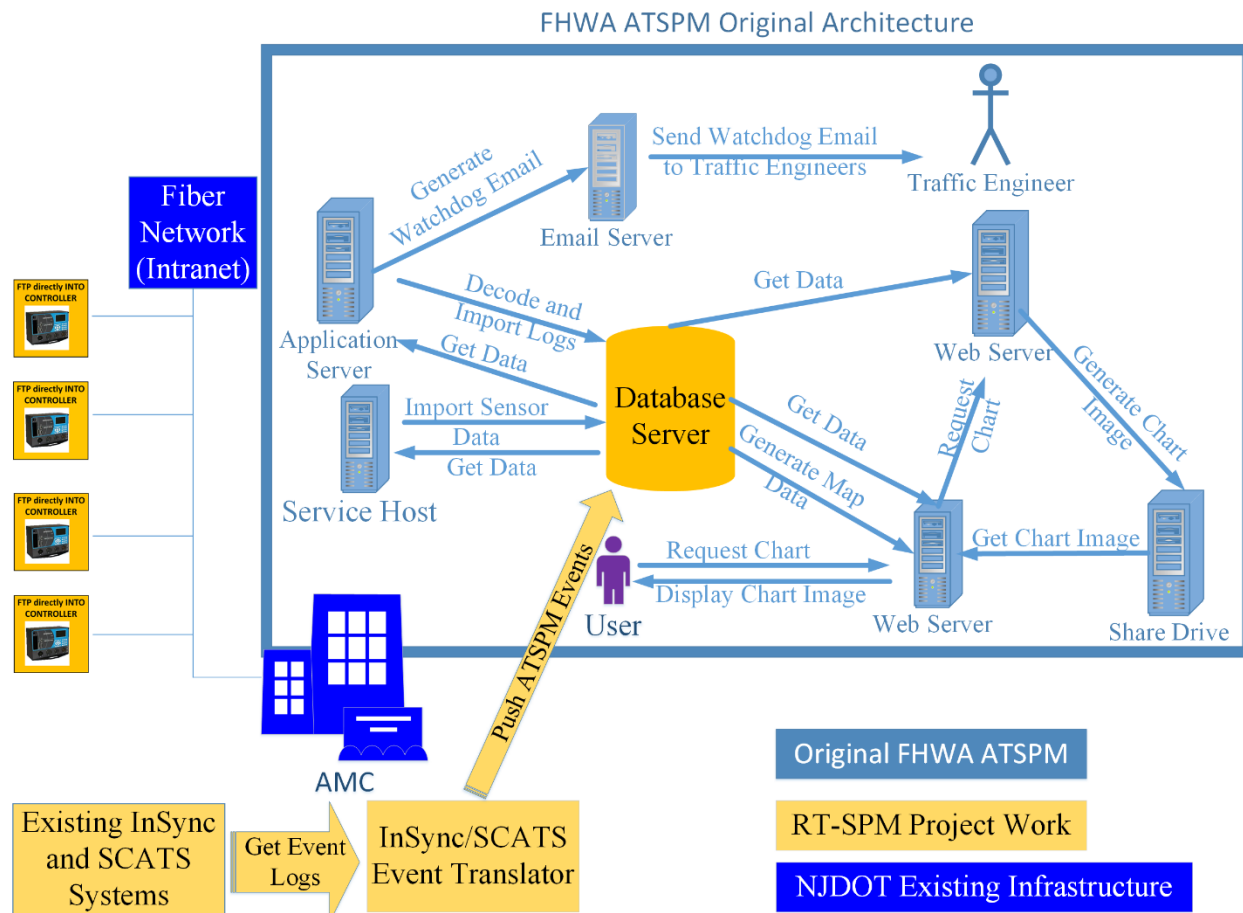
FHWA ATSPM Original Architecture

Fiber Network (Intranet)

FTP directly INTO CONTROLLER

FTP directly INTO CONTROLLER

FTP directly INTO CONTROLLER

FTP directly INTO CONTROLLER

Generate Watchdog Email

Email Server

Send Watchdog Email to Traffic Engineers

Traffic Engineer

Application Server

Decode and Import Logs

Get Data

Get Data

Web Server

Generate Chart Image

Database Server

Import Sensor Data

Get Data

Service Host

Get Data

Generate Map Data

Request Chart

Push ATSPM Events

User

Request Chart

Display Chart Image

Web Server

Get Chart Image

Share Drive

AMC

Existing InSync and SCATS Systems

Get Event Logs

InSync/SCATS Event Translator

Original FHWA ATSPM

RT-SPM Project Work

NJDOT Existing Infrastructure